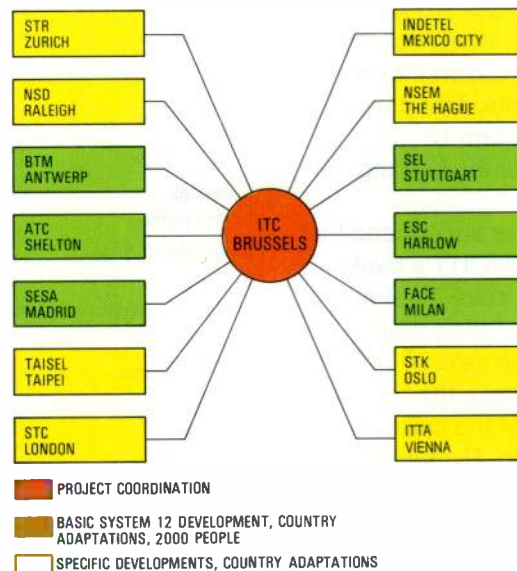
STR
ZURICH

NSD
RALEIGH

BTM
ANTWERP

ATC
SHELTON

SESA
MADRID

TAISEL
TAIPEI

STC
LONDON

ITC
BRUSSELS

INDETEL
MEXICO CITY

NSEM
THE HAGUE

SEL
STUTTGART

ESC
HARLOW

FACE
MILAN

STK
OSLO

ITTA
VIENNA

PROJECT COORDINATION

BASIC SYSTEM 12 DEVELOPMENT, COUNTRY ADAPTATIONS, 2000 PEOPLE

SPECIFIC DEVELOPMENTS, COUNTRY ADAPTATIONS